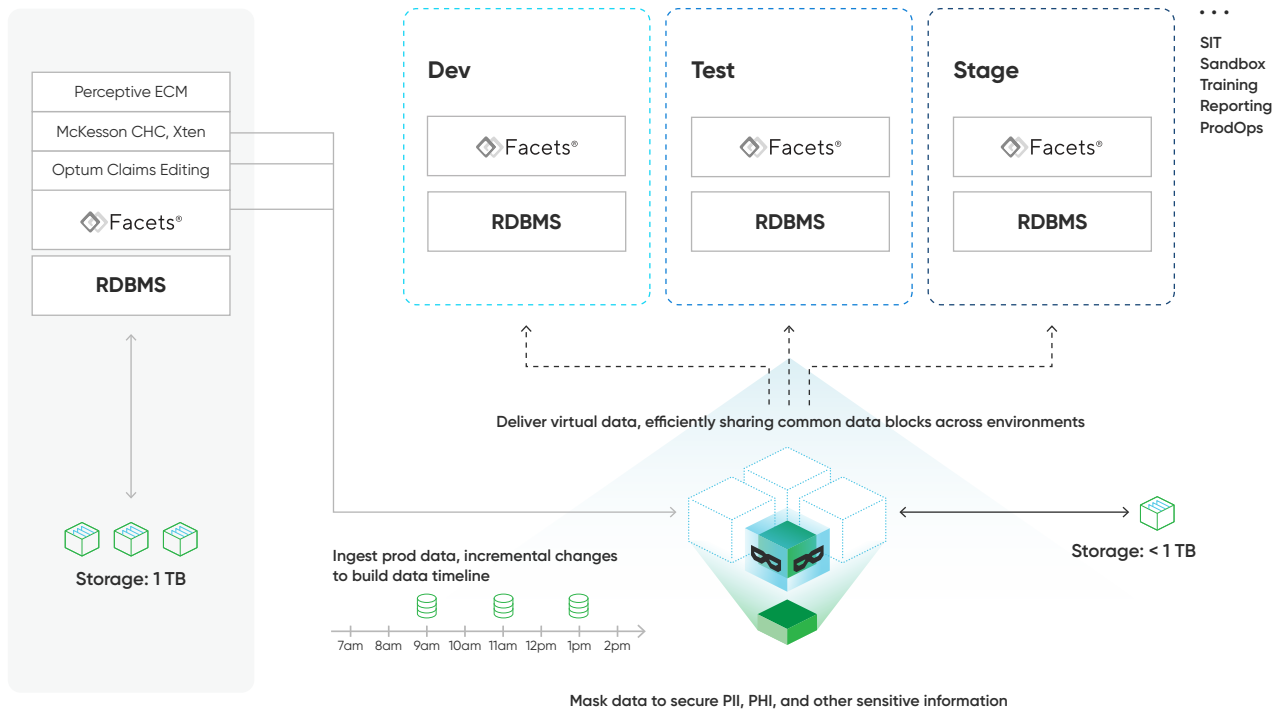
Perceptive ECM
McKesson CHC, Xten
Optum Claims Editing
Facets®
RDBMS

Storage: 1 TB

Dev
Facets®
RDBMS

Test
Facets®
RDBMS

Stage
Facets®
RDBMS

. . .
SIT
Sandbox
Training
Reporting
ProdOps

Deliver virtual data, efficiently sharing common data blocks across environments

Ingest prod data, incremental changes to build data timeline

7am 8am 9am 10am 11am 12pm 1pm 2pm

Storage: < 1 TB

Mask data to secure PII, PHI, and other sensitive information